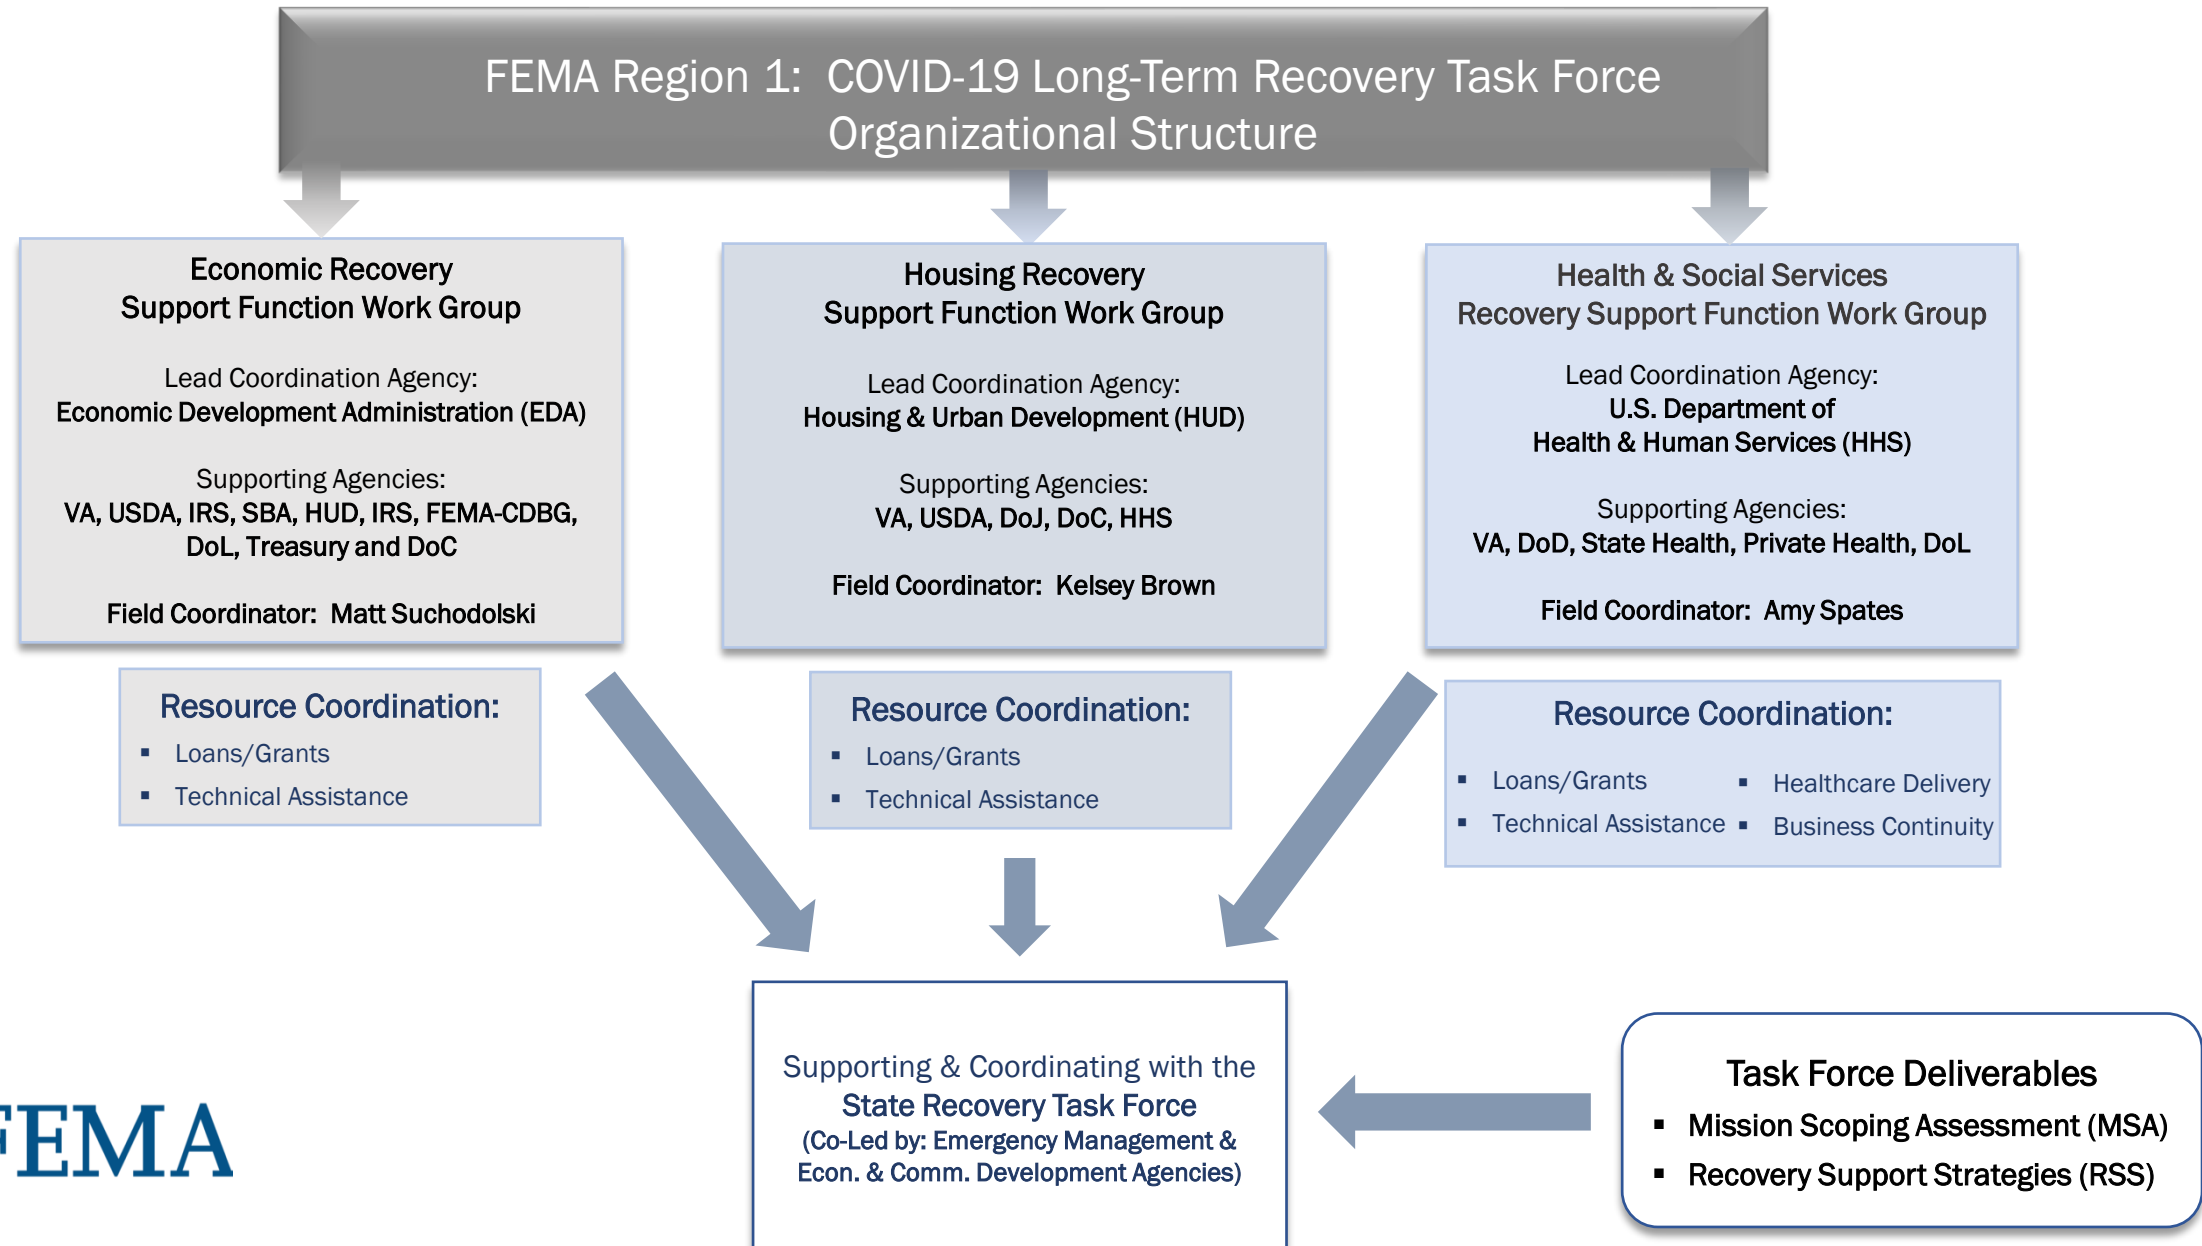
FEMA Region 1: COVID-19 Long-Term Recovery Task Force Organizational Structure

Economic Recovery
Support Function Work Group

Lead Coordination Agency:
Economic Development Administration (EDA)

Supporting Agencies:
VA, USDA, IRS, SBA, HUD, IRS, FEMA-CDBG, DoL, Treasury and DoC

Field Coordinator: Matt Suchodolski

Resource Coordination:
▪ Loans/Grants
▪ Technical Assistance

Housing Recovery
Support Function Work Group

Lead Coordination Agency:
Housing & Urban Development (HUD)

Supporting Agencies:
VA, USDA, DoJ, DoC, HHS

Field Coordinator: Kelsey Brown

Resource Coordination:
▪ Loans/Grants
▪ Technical Assistance

Health & Social Services
Recovery Support Function Work Group

Lead Coordination Agency:
U.S. Department of
Health & Human Services (HHS)

Supporting Agencies:
VA, DoD, State Health, Private Health, DoL

Field Coordinator: Amy Spates

Resource Coordination:
▪ Loans/Grants
▪ Technical Assistance
▪ Healthcare Delivery
▪ Business Continuity

Supporting & Coordinating with the
State Recovery Task Force
(Co-Led by: Emergency Management & Econ. & Comm. Development Agencies)

Task Force Deliverables
▪ Mission Scoping Assessment (MSA)
▪ Recovery Support Strategies (RSS)

FEMA